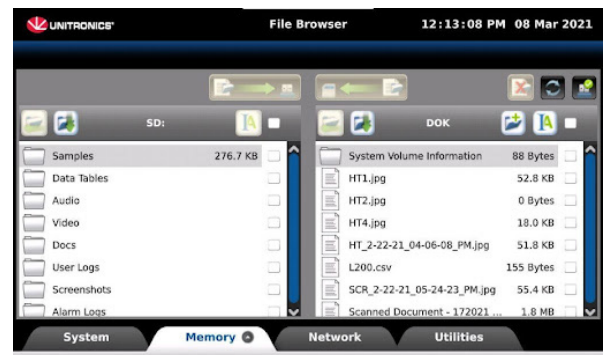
UNITRONICS
File Browser
12:13:08 PM 08 Mar 2021

SD:

| Samples | 276.7 KB |
|---|---|
| Data Tables | |
| Audio | |
| Video | |
| Docs | |
| User Logs | |
| Screenshots | |
| Alarm Logs | |

DOK

| System Volume Information | 88 Bytes |
|---|---|
| HT1.jpg | 52.8 KB |
| HT2.jpg | 0 Bytes |
| HT4.jpg | 18.0 KB |
| HT_2-22-21_04-06-08_PM.jpg | 51.8 KB |
| L200.csv | 155 Bytes |
| SCR_2-22-21_05-24-23_PM.jpg | 55.4 KB |
| Scanned Document - 172021 ... | 1.8 MB |

System
Memory
Network
Utilities